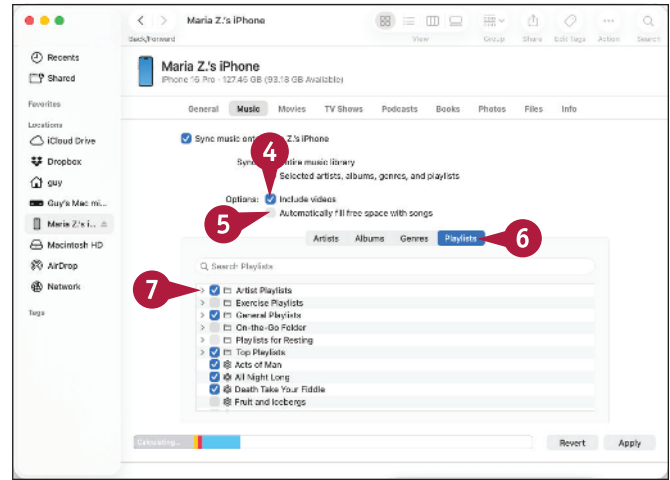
Back/Forward

Maria Z.'s iPhone

View Group Share Edit Tags Action Search

Recents
Shared

Favorites

Locations
iCloud Drive
Dropbox
guy
Guy's Mac mi...
Maria Z.'s i...
Macintosh HD
AirDrop
Network

Tags

Maria Z.'s iPhone
iPhone 16 Pro · 127.46 GB (93.18 GB Available)

General Music Movies TV Shows Podcasts Books Photos Files Info

Sync music onto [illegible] Z.'s iPhone

Sync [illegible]tire music library
Selected artists, albums, genres, and playlists

Options: Include videos
Automatically fill free space with songs

4

5

Artists Albums Genres Playlists

6

Search Playlists

7

Artist Playlists
Exercise Playlists
General Playlists
On-the-Go Folder
Playlists for Resting
Top Playlists
Acts of Man
All Night Long
Death Take Your Fiddle
Fruit and Icebergs

Calculating...

Revert Apply